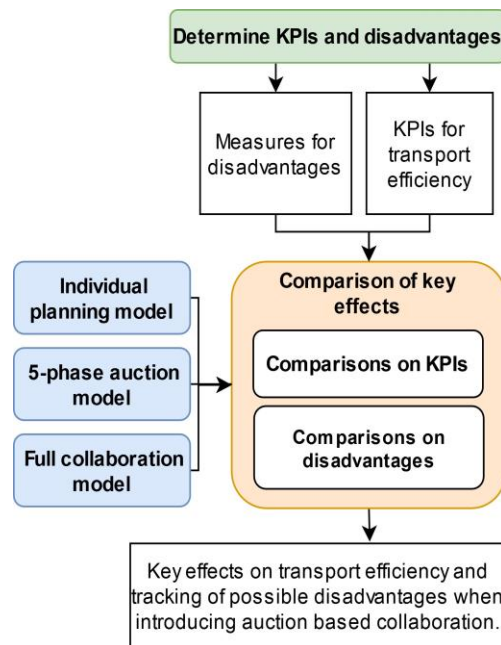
Determine KPIs and disadvantages

Measures for disadvantages

KPIs for transport efficiency

Individual planning model

5-phase auction model

Full collaboration model

Comparison of key effects

Comparisons on KPIs

Comparisons on disadvantages

Key effects on transport efficiency and tracking of possible disadvantages when introducing auction based collaboration.